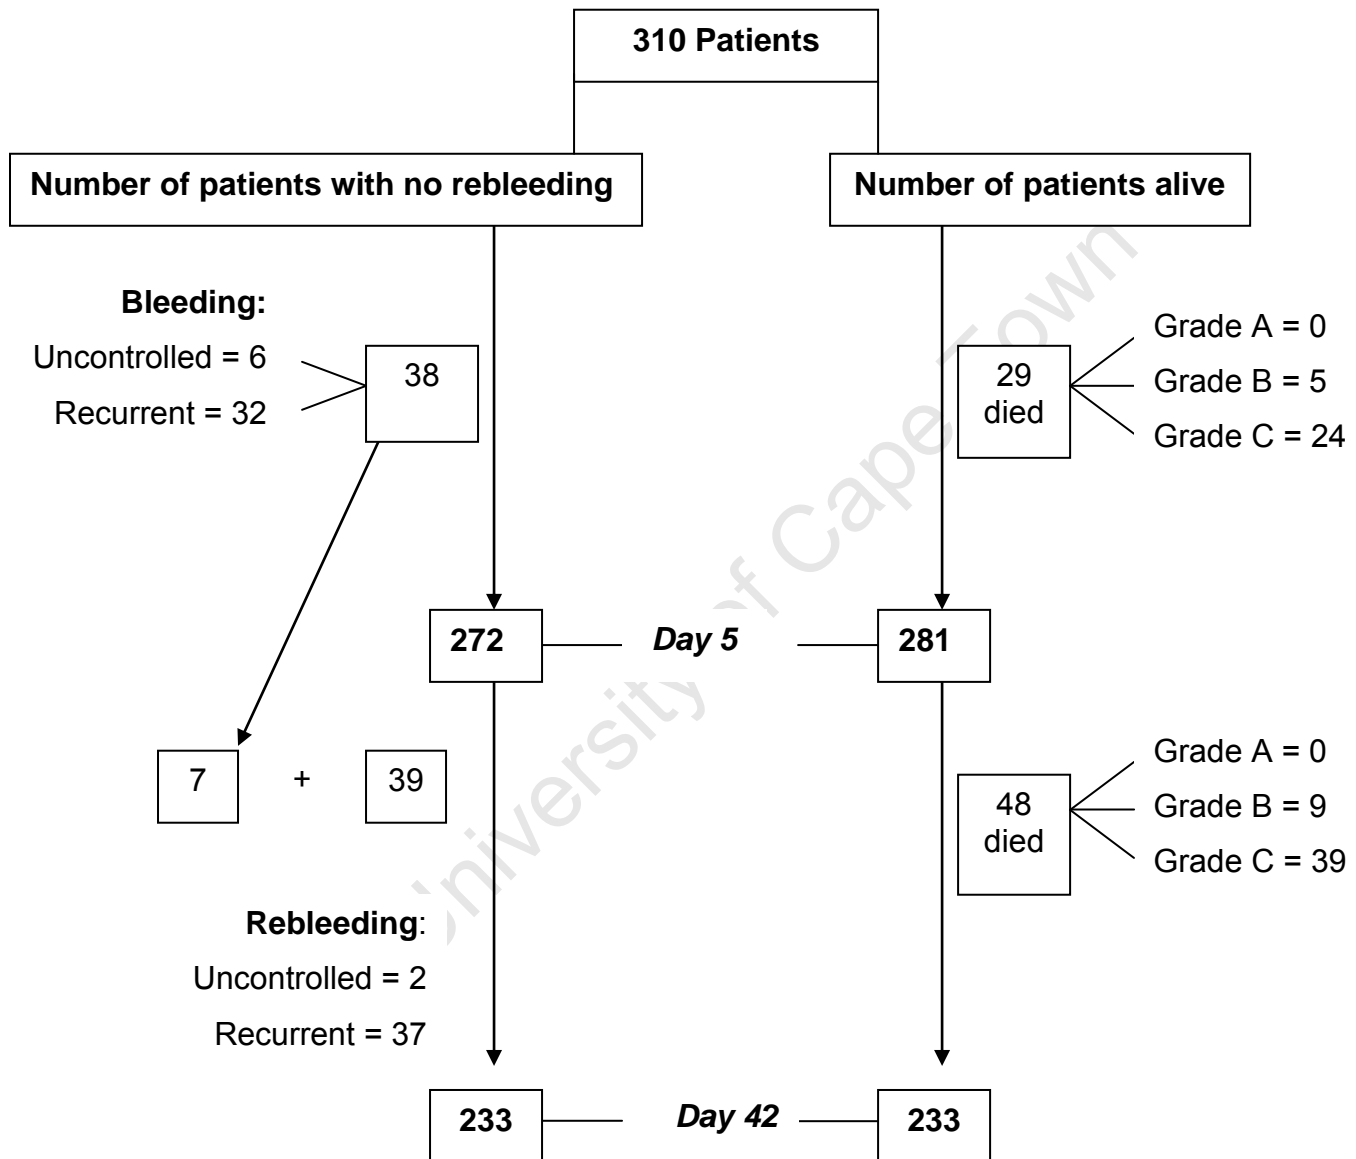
310 Patients

Number of patients with no rebleeding

Number of patients alive

Bleeding:
Uncontrolled = 6
Recurrent = 32

38

29 died

Grade A = 0
Grade B = 5
Grade C = 24

272 Day 5 281

7 + 39

48 died

Grade A = 0
Grade B = 9
Grade C = 39

Rebleeding:
Uncontrolled = 2
Recurrent = 37

233 Day 42 233

University of Cape Town